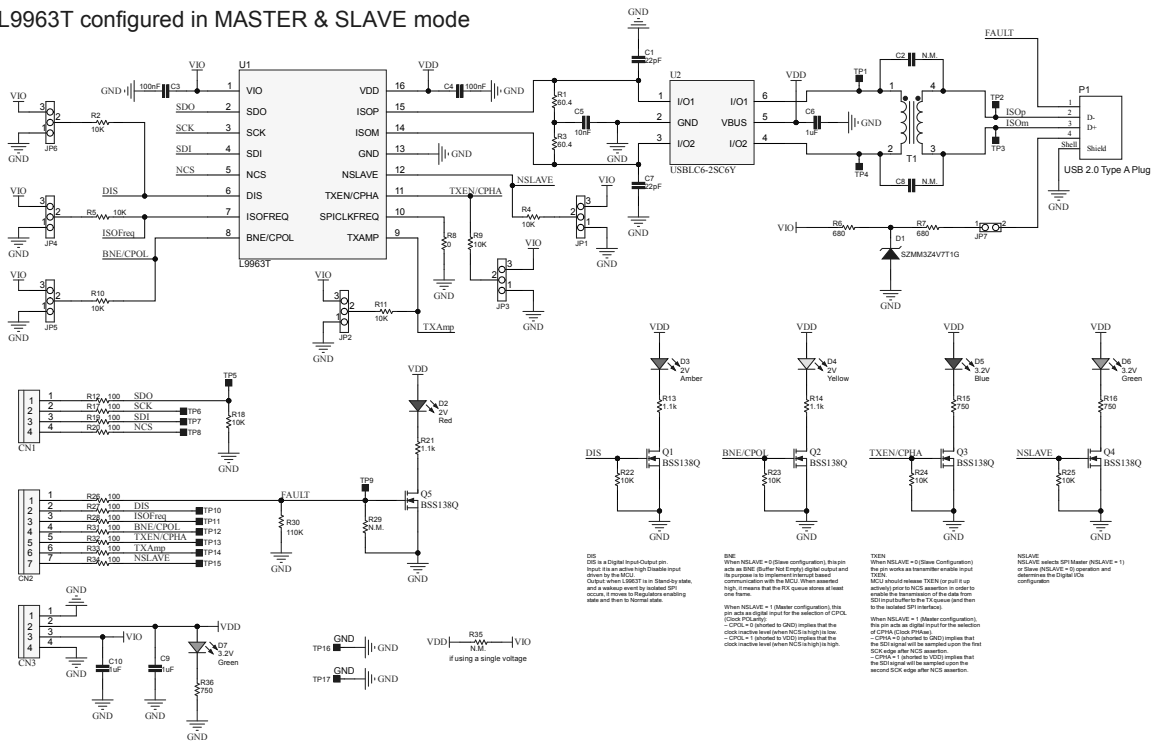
L9963T configured in MASTER & SLAVE mode

GND
C1
22pF
FAULT
VIO
VIO
VDD
U1
U2
C2 N.M.
P1
VIO
GND
100nF C3
1 VIO
VDD 16
C4 100nF
GND
VDD
TP1
TP2
SDO
2 SDO
ISOP 15
R1 60.4
1 I/O1
I/O1 6
1
4
ISOp
D-
R2 10K
SCK
3 SCK
ISOM 14
C5 10nF
2 GND
VBUS 5
C6 1uF
GND
ISOm
D+
JP6
SDI
4 SDI
GND 13
GND
R3 60.4
3 I/O2
I/O2 4
2
3
Shell
Shield
GND
NCS
5 NCS
NSLAVE 12
TP4
T1
TP3
DIS
6 DIS
TXEN/CPHA 11
TXEN/CPHA
NSLAVE
C7 22pF
USBLC6-2SC6Y
C8 N.M.
USB 2.0 Type A Plug
VIO
R5 10K
7 ISOFREQ
SPICLKFREQ 10
VIO
GND
JP4
ISOFreq
8 BNE/CPOL
TXAMP 9
R4 10K
JP1
VIO
R6 680
R7 680
JP7
GND
BNE/CPOL
L9963T
R8 0
R9 10K
GND
D1
SZMM3Z4V7T1G
VIO
VIO
GND
R10 10K
R11 10K
JP3
GND
JP5
JP2
TXAmp
GND
GND
GND
VDD
VDD
VDD
VDD
GND
D3 2V Amber
D4 2V Yellow
D5 3.2V Blue
D6 3.2V Green
VDD
TP5
D2 2V Red
R13 1.1k
R14 1.1k
R15 750
R16 750
1
R12 100
SDO
2
R17 100
SCK
TP6
R18 10K
3
R19 100
SDI
TP7
4
R20 100
NCS
TP8
R21 1.1k
DIS
Q1 BSS138Q
BNE/CPOL
Q2 BSS138Q
TXEN/CPHA
Q3 BSS138Q
NSLAVE
Q4 BSS138Q
CN1
GND
R22 10K
R23 10K
R24 10K
R25 10K
1
R26 100
FAULT
TP9
Q5 BSS138Q
2
R27 100
DIS
TP10
3
R28 100
ISOFreq
TP11
R30 110K
R29 N.M.
GND
GND
GND
GND
4
R31 100
BNE/CPOL
TP12
5
R32 100
TXEN/CPHA
TP13
6
R33 100
TXAmp
TP14
7
R34 100
NSLAVE
TP15
GND
CN2
GND
GND

DIS
DIS is a Digital Input-Output pin.
Input: it is an active high Disable input driven by the MCU.
Output: when L9963T is in Stand-by state, and a wakeup event by isolated SPI occurs, it moves to Regulators enabling state and then to Normal state.

BNE
When NSLAVE = 0 (Slave configuration), this pin acts as BNE (Buffer Not Empty) digital output and its purpose is to implement interrupt based communication with the MCU. When asserted high, it means that the RX queue stores at least one frame.

When NSLAVE = 1 (Master configuration), this pin acts as digital input for the selection of CPOL (Clock POLarity):
– CPOL = 0 (shorted to GND) implies that the clock inactive level (when NCS is high) is low.
– CPOL = 1 (shorted to VDD) implies that the clock inactive level (when NCS is high) is high.

TXEN
When NSLAVE = 0 (Slave Configuration) the pin works as transmitter enable input TXEN.
MCU should release TXEN (or pull it up actively) prior to NCS assertion in order to enable the transmission of the data from SDI input buffer to the TX queue (and then to the isolated SPI interface).

When NSLAVE = 1 (Master configuration), this pin acts as digital input for the selection of CPHA (Clock PHAse).
– CPHA = 0 (shorted to GND) implies that the SDI signal will be sampled upon the first SCK edge after NCS assertion.
– CPHA = 1 (shorted to VDD) implies that the SDI signal will be sampled upon the second SCK edge after NCS assertion.

NSLAVE
NSLAVE selects SPI Master (NSLAVE = 1) or Slave (NSLAVE = 0) operation and determines the Digital I/Os configuration

GND
1
2
VDD
3
VIO
4
GND
CN3
C10 1uF
C9 1uF
D7 3.2V Green
R36 750
GND
GND
GND
TP16 GND
GND
TP17 GND
GND
VDD
R35 N.M.
VIO
if using a single voltage